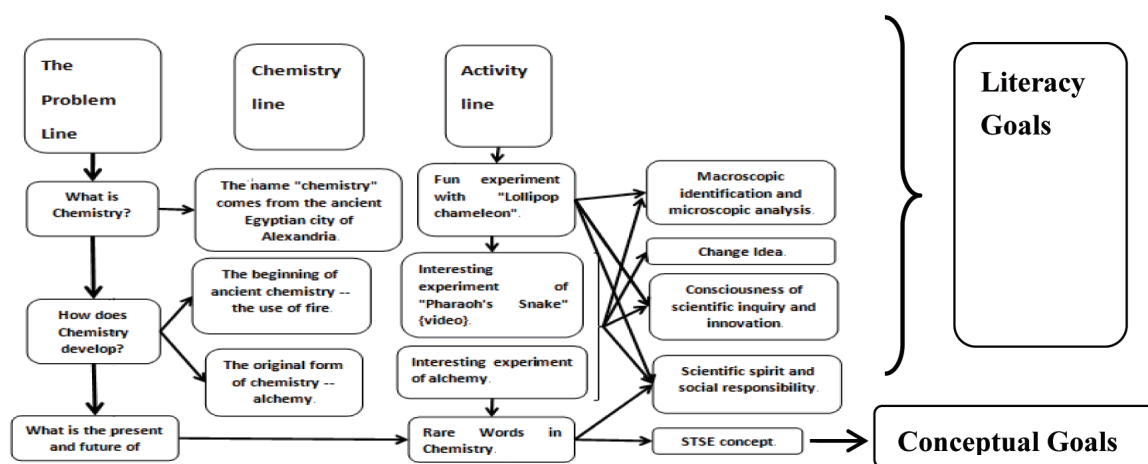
The Problem Line

Chemistry line

Activity line

Literacy Goals

What is Chemistry?

The name "chemistry" comes from the ancient Egyptian city of Alexandria.

Fun experiment with "Lollipop chameleon".

Macroscopic identification and microscopic analysis.

Change Idea.

Interesting experiment of "Pharaoh's Snake" {video}.

Consciousness of scientific inquiry and innovation.

How does Chemistry develop?

The beginning of ancient chemistry -- the use of fire.

The original form of chemistry -- alchemy.

Interesting experiment of alchemy.

Scientific spirit and social responsibility.

What is the present and future of

Rare Words in Chemistry.

STSE concept.

Conceptual Goals